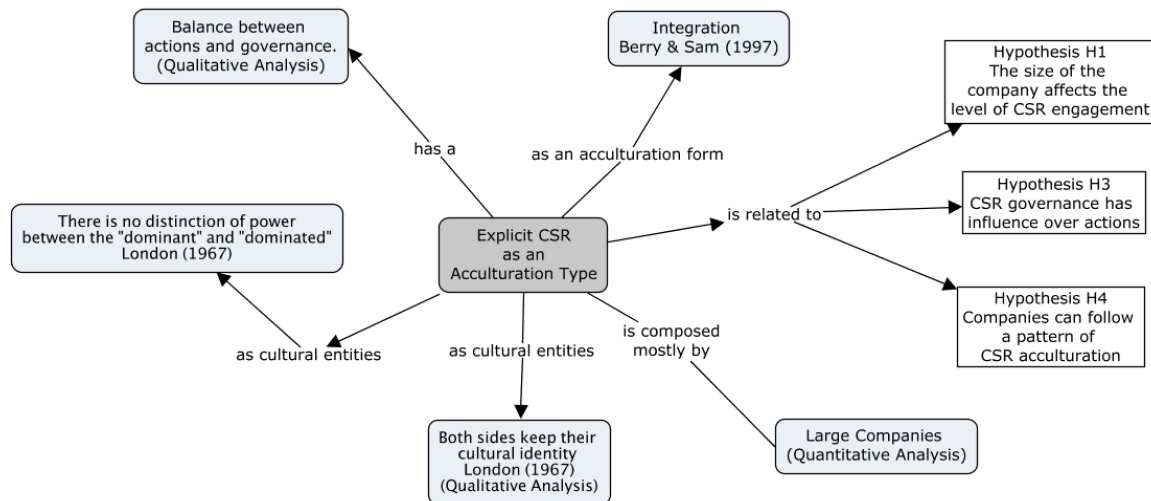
Balance between actions and governance. (Qualitative Analysis)

Integration Berry & Sam (1997)

Hypothesis H1 The size of the company affects the level of CSR engagement

has a

as an acculturation form

There is no distinction of power between the "dominant" and "dominated" London (1967)

Explicit CSR as an Acculturation Type

is related to

Hypothesis H3 CSR governance has influence over actions

Hypothesis H4 Companies can follow a pattern of CSR acculturation

as cultural entities

as cultural entities

is composed mostly by

Both sides keep their cultural identity London (1967) (Qualitative Analysis)

Large Companies (Quantitative Analysis)